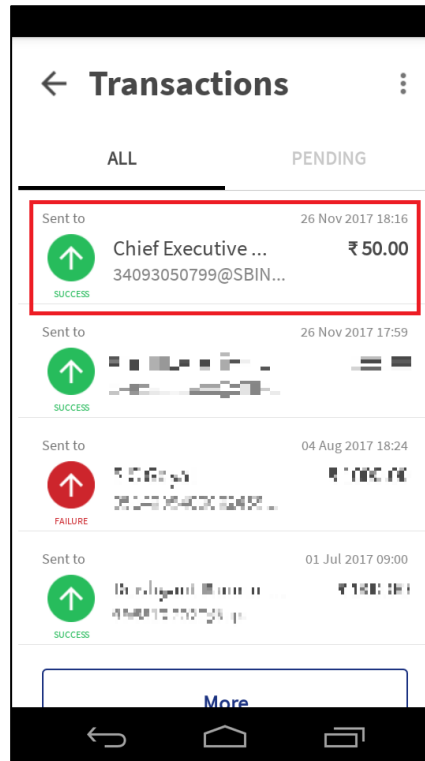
Transactions

ALL

PENDING

Sent to

26 Nov 2017 18:16

SUCCESS

Chief Executive ...

34093050799@SBIN...

₹ 50.00

Sent to

26 Nov 2017 17:59

SUCCESS

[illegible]

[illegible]

Sent to

04 Aug 2017 18:24

FAILURE

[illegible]

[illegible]

Sent to

01 Jul 2017 09:00

SUCCESS

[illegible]

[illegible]

More